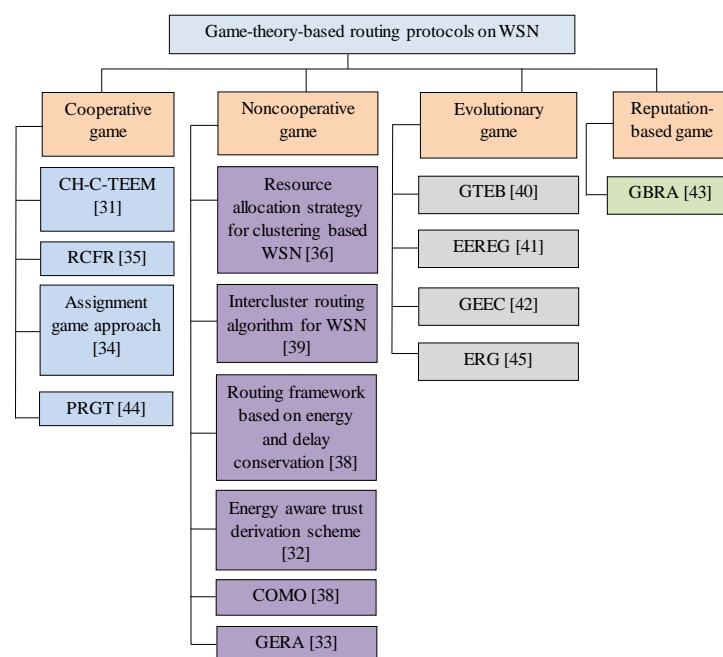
Game-theory-based routing protocols on WSN

Cooperative game

CH-C-TEEM [31]

RCFR [35]

Assignment game approach [34]

PRGT [44]

Noncooperative game

Resource allocation strategy for clustering based WSN [36]

Intercluster routing algorithm for WSN [39]

Routing framework based on energy and delay conservation [38]

Energy aware trust derivation scheme [32]

COMO [38]

GERA [33]

Evolutionary game

GTEB [40]

EEREG [41]

GEEC [42]

ERG [45]

Reputation-based game

GBRA [43]